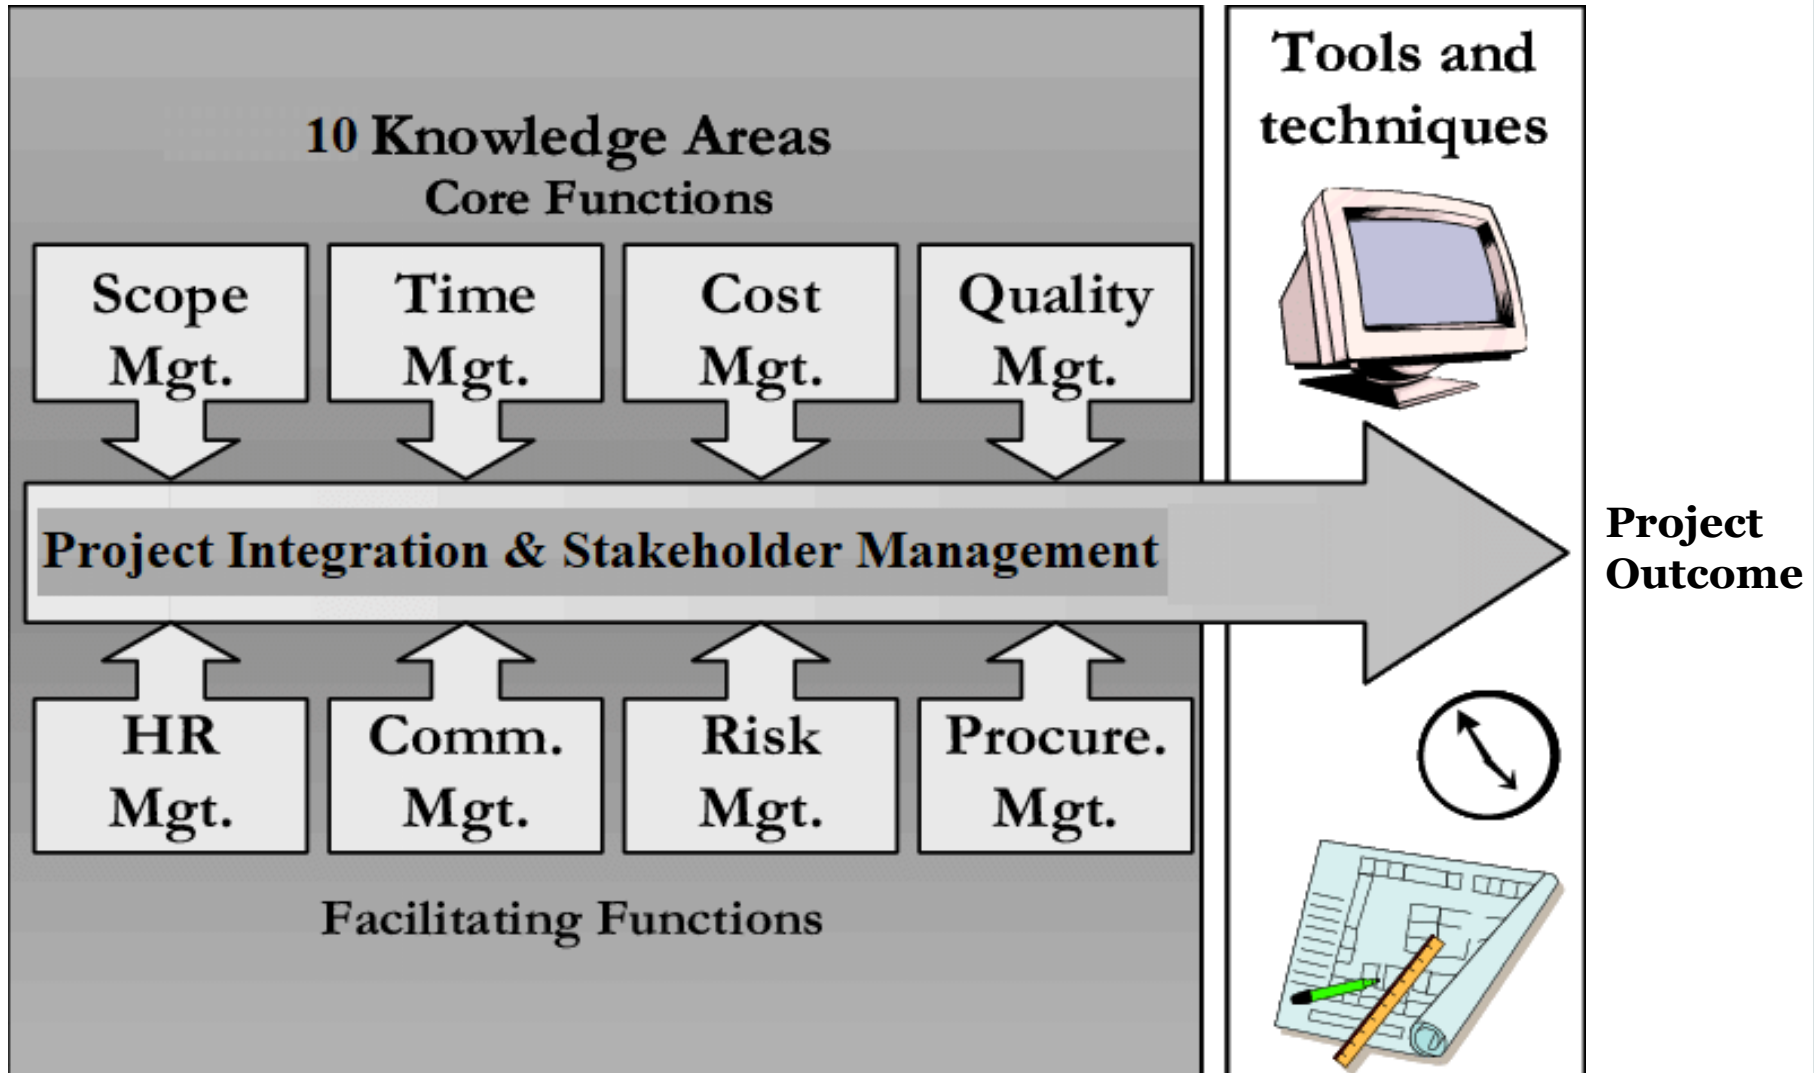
10 Knowledge Areas
Core Functions

Scope Mgt.

Time Mgt.

Cost Mgt.

Quality Mgt.

Tools and techniques

Project Integration & Stakeholder Management

Project Outcome

HR Mgt.

Comm. Mgt.

Risk Mgt.

Procure. Mgt.

Facilitating Functions